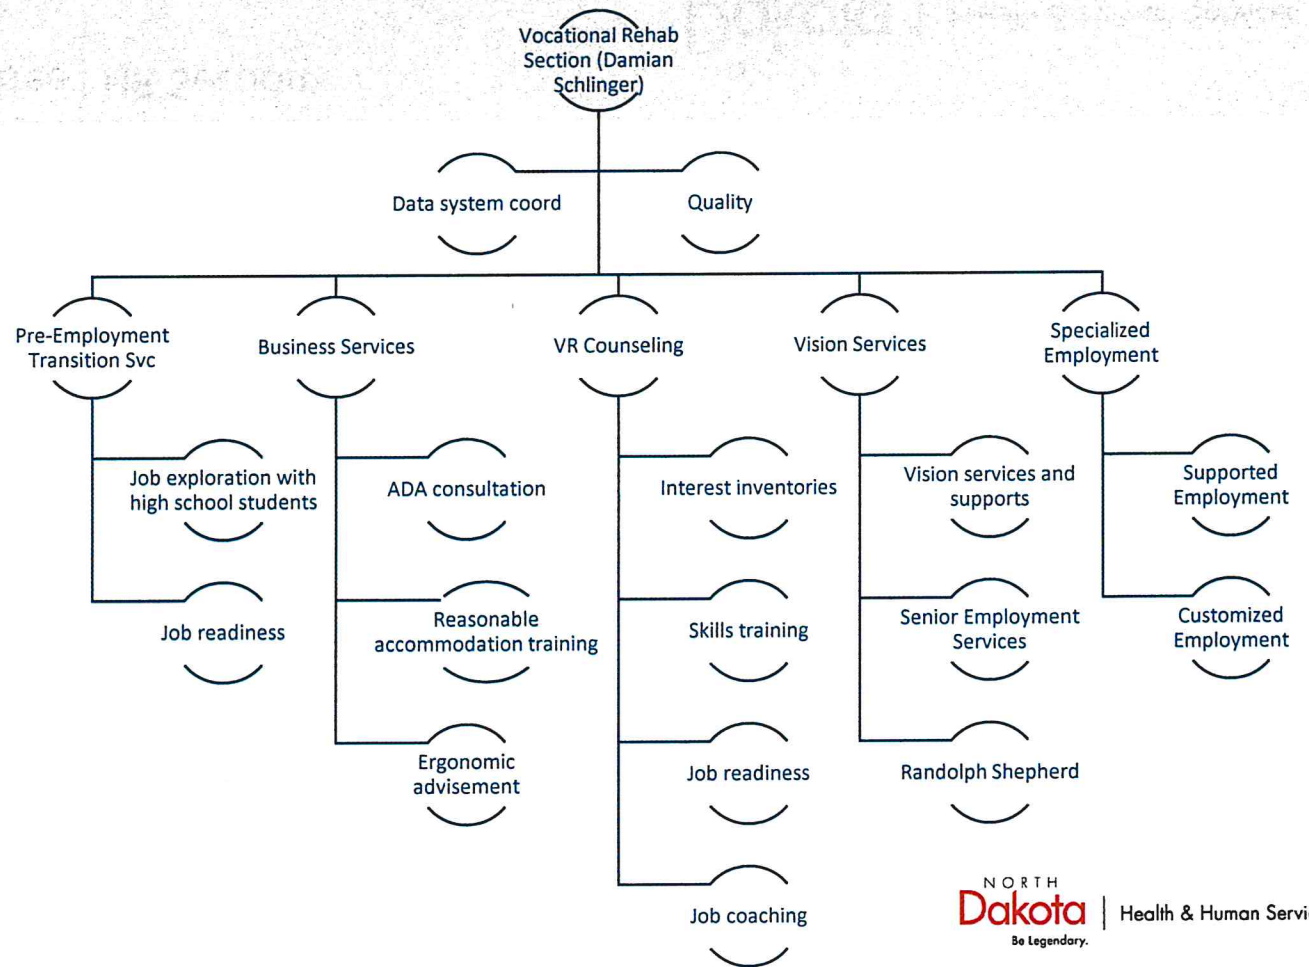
Vocational Rehab Section (Damian Schlinger)

Data system coord

Quality

Pre-Employment Transition Svc

Job exploration with high school students

Job readiness

Business Services

ADA consultation

Reasonable accommodation training

Ergonomic advisement

VR Counseling

Interest inventories

Skills training

Job readiness

Job coaching

Vision Services

Vision services and supports

Senior Employment Services

Randolph Shepherd

Specialized Employment

Supported Employment

Customized Employment

NORTH Dakota Be Legendary. | Health & Human Servi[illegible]